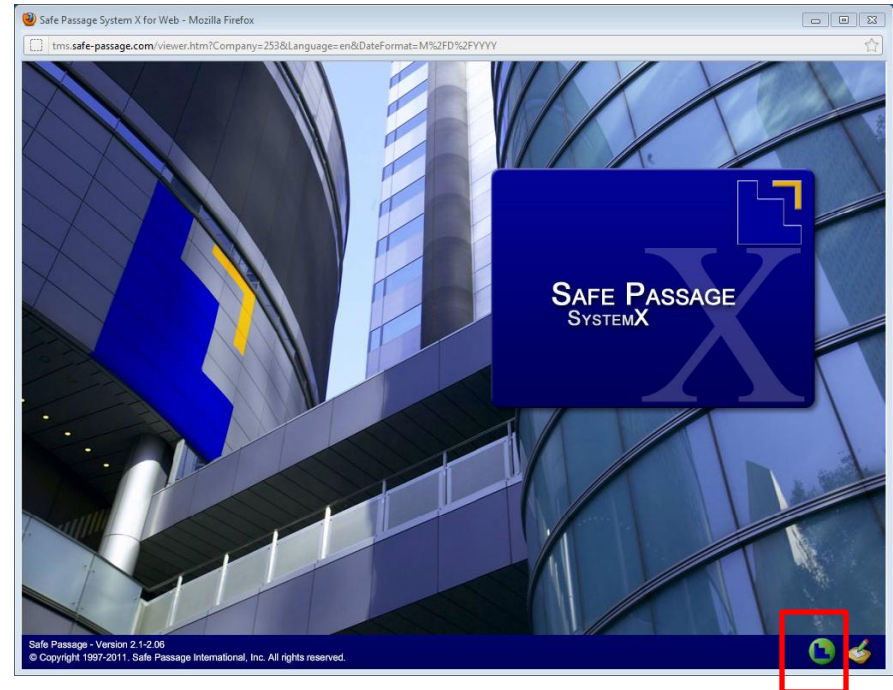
Safe Passage System X for Web - Mozilla Firefox

tms.safe-passage.com/viewer.htm?Company=253&Language=en&DateFormat=M%2FD%2FYYYY

SAFE PASSAGE
SYSTEMX

X

Safe Passage - Version 2.1-2.06
© Copyright 1997-2011. Safe Passage International, Inc. All rights reserved.